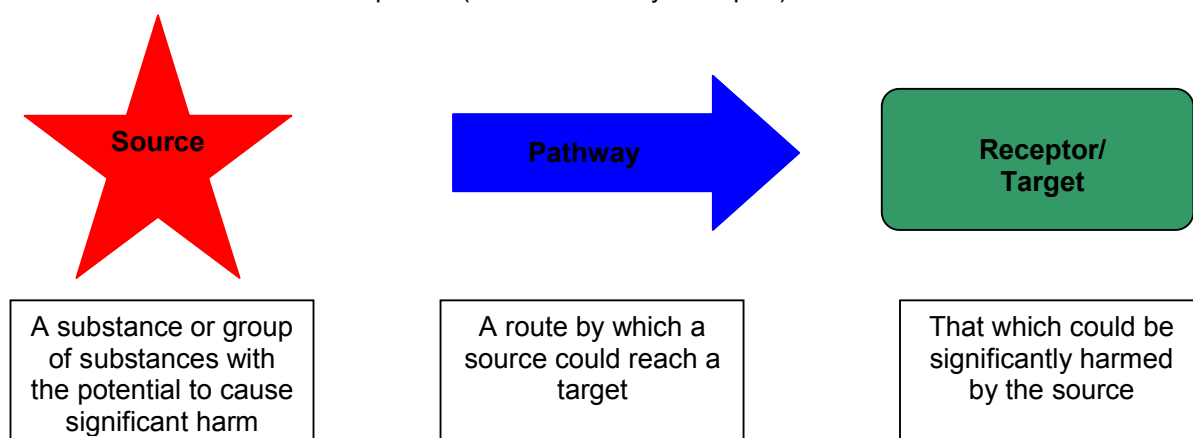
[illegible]

Source

Pathway

Receptor/ Target

A substance or group of substances with the potential to cause significant harm

A route by which a source could reach a target

That which could be significantly harmed by the source